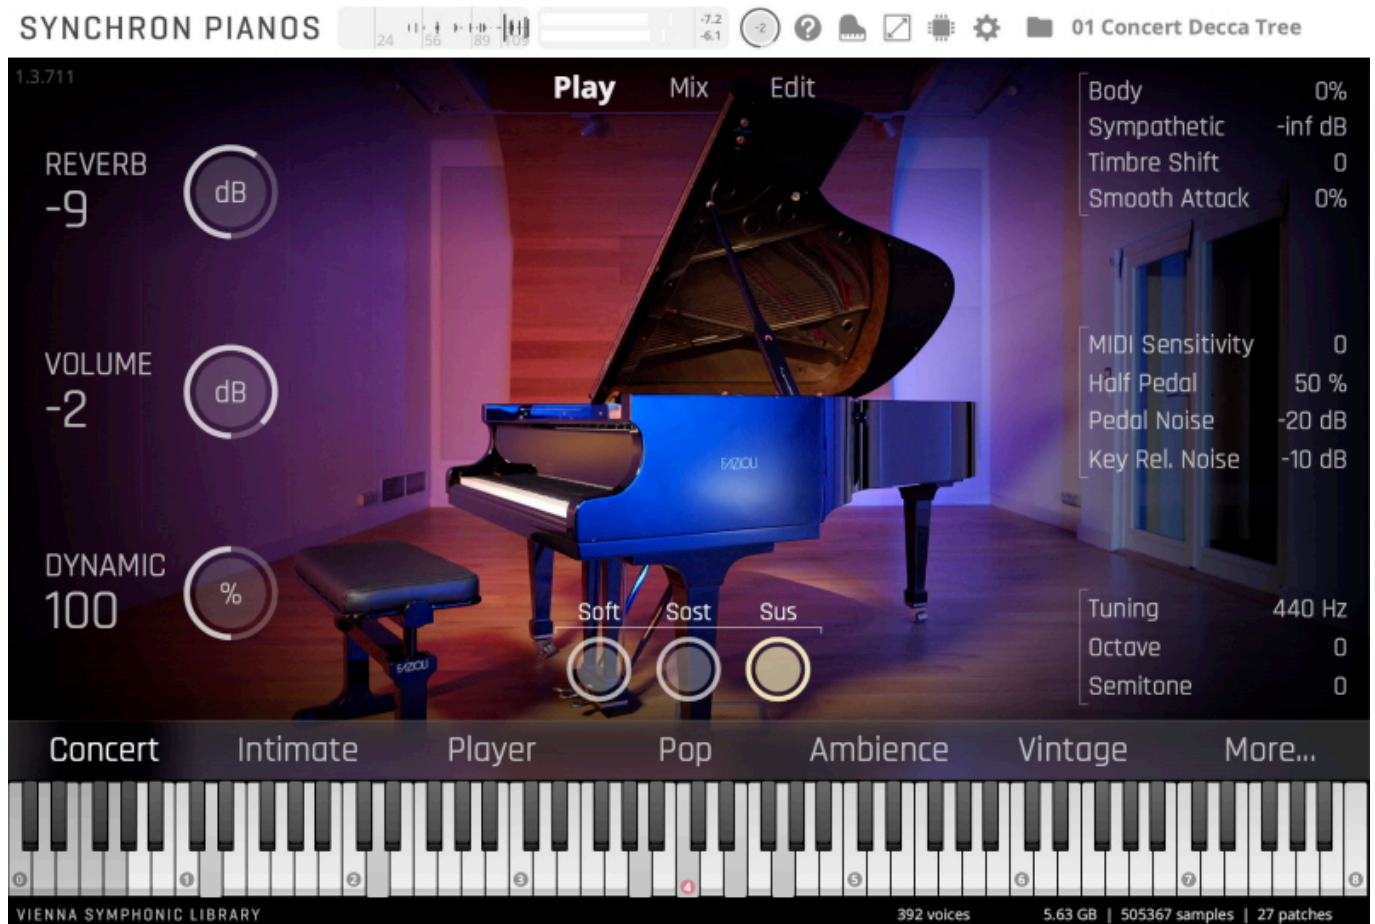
SYNCHRON PIANOS 24 56 89 109 -7.2 -6.1 -2 01 Concert Decca Tree

1.3.711

Play Mix Edit

REVERB
-9
dB

VOLUME
-2
dB

DYNAMIC
100
%

| Body | 0% |
|---|---|
| Sympathetic | -inf dB |
| Timbre Shift | 0 |
| Smooth Attack | 0% |

| MIDI Sensitivity | 0 |
|---|---|
| Half Pedal | 50 % |
| Pedal Noise | -20 dB |
| Key Rel. Noise | -10 dB |

| Tuning | 440 Hz |
|---|---|
| Octave | 0 |
| Semitone | 0 |

FAZIOLI

Soft Sost Sus

Concert Intimate Player Pop Ambience Vintage More...

0 1 2 3 4 5 6 7 8

VIENNA SYMPHONIC LIBRARY 392 voices 5.63 GB | 505367 samples | 27 patches